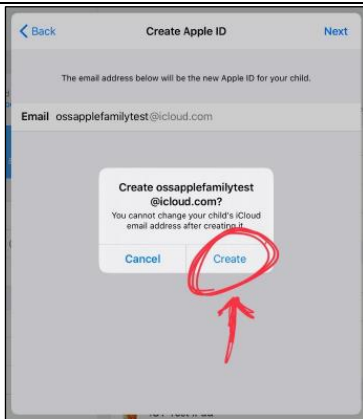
Back

Create Apple ID

Next

The email address below will be the new Apple ID for your child.

Email ossapplefamilytest@icloud.com

Create ossapplefamilytest @icloud.com?

You cannot change your child's iCloud email address after creating it.

Cancel

Create